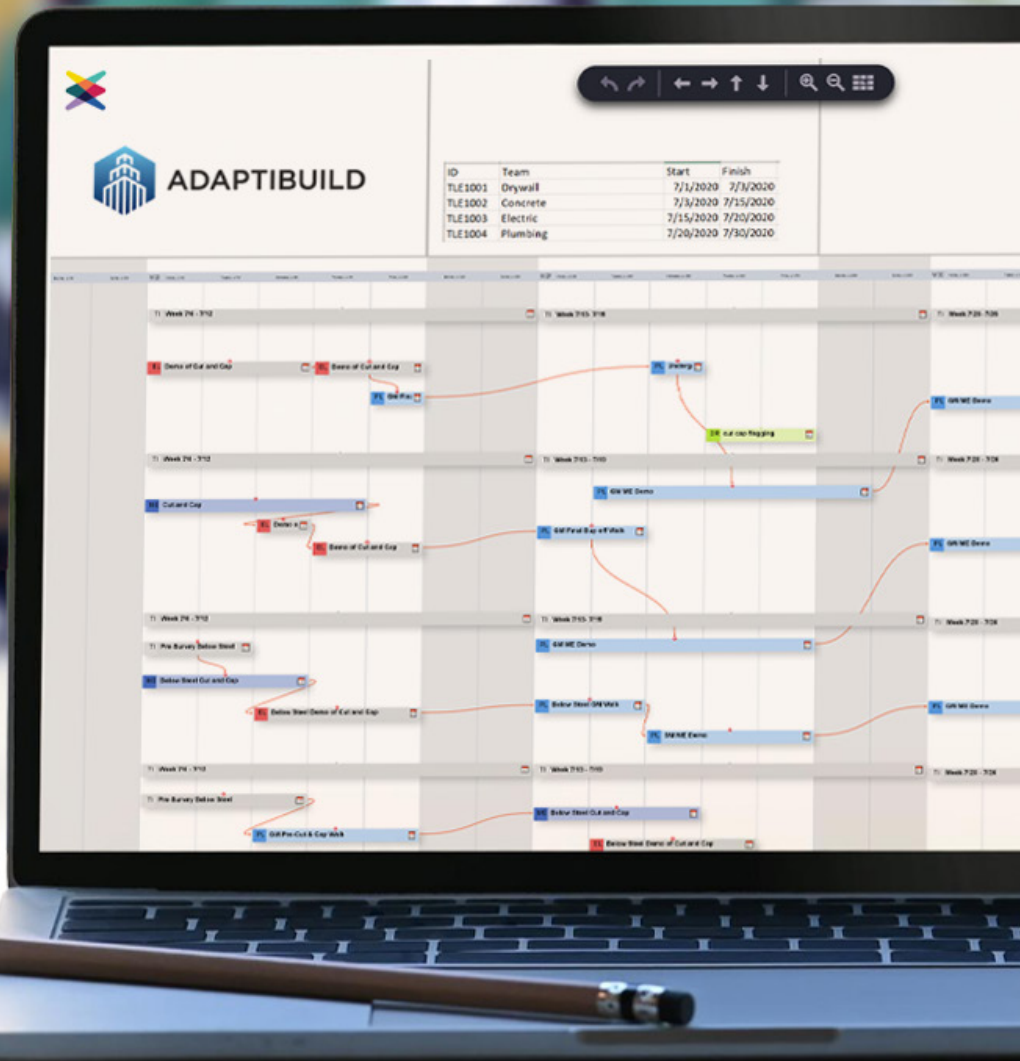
ADAPTIBUILD

| ID | Team | Start | Finish |
|---|---|---|---|
| TLE1001 | Drywall | 7/1/2020 | 7/3/2020 |
| TLE1002 | Concrete | 7/3/2020 | 7/15/2020 |
| TLE1003 | Electric | 7/15/2020 | 7/20/2020 |
| TLE1004 | Plumbing | 7/20/2020 | 7/30/2020 |

Week 7/6 - 7/12
Week 7/13 - 7/19
Week 7/20 - 7/26

Demo of Cut and Cap
Demo of Cut and Cap
Cut and Cap
Below Steel Cut and Cap
Below Steel Demo of Cut and Cap
GW ME Demo
GW ME Demo
GW ME Demo
GW ME Demo
Below Steel GW Walk
Below Steel Cut and Cap
Below Steel Demo of Cut and Cap
cut cap flagging
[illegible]